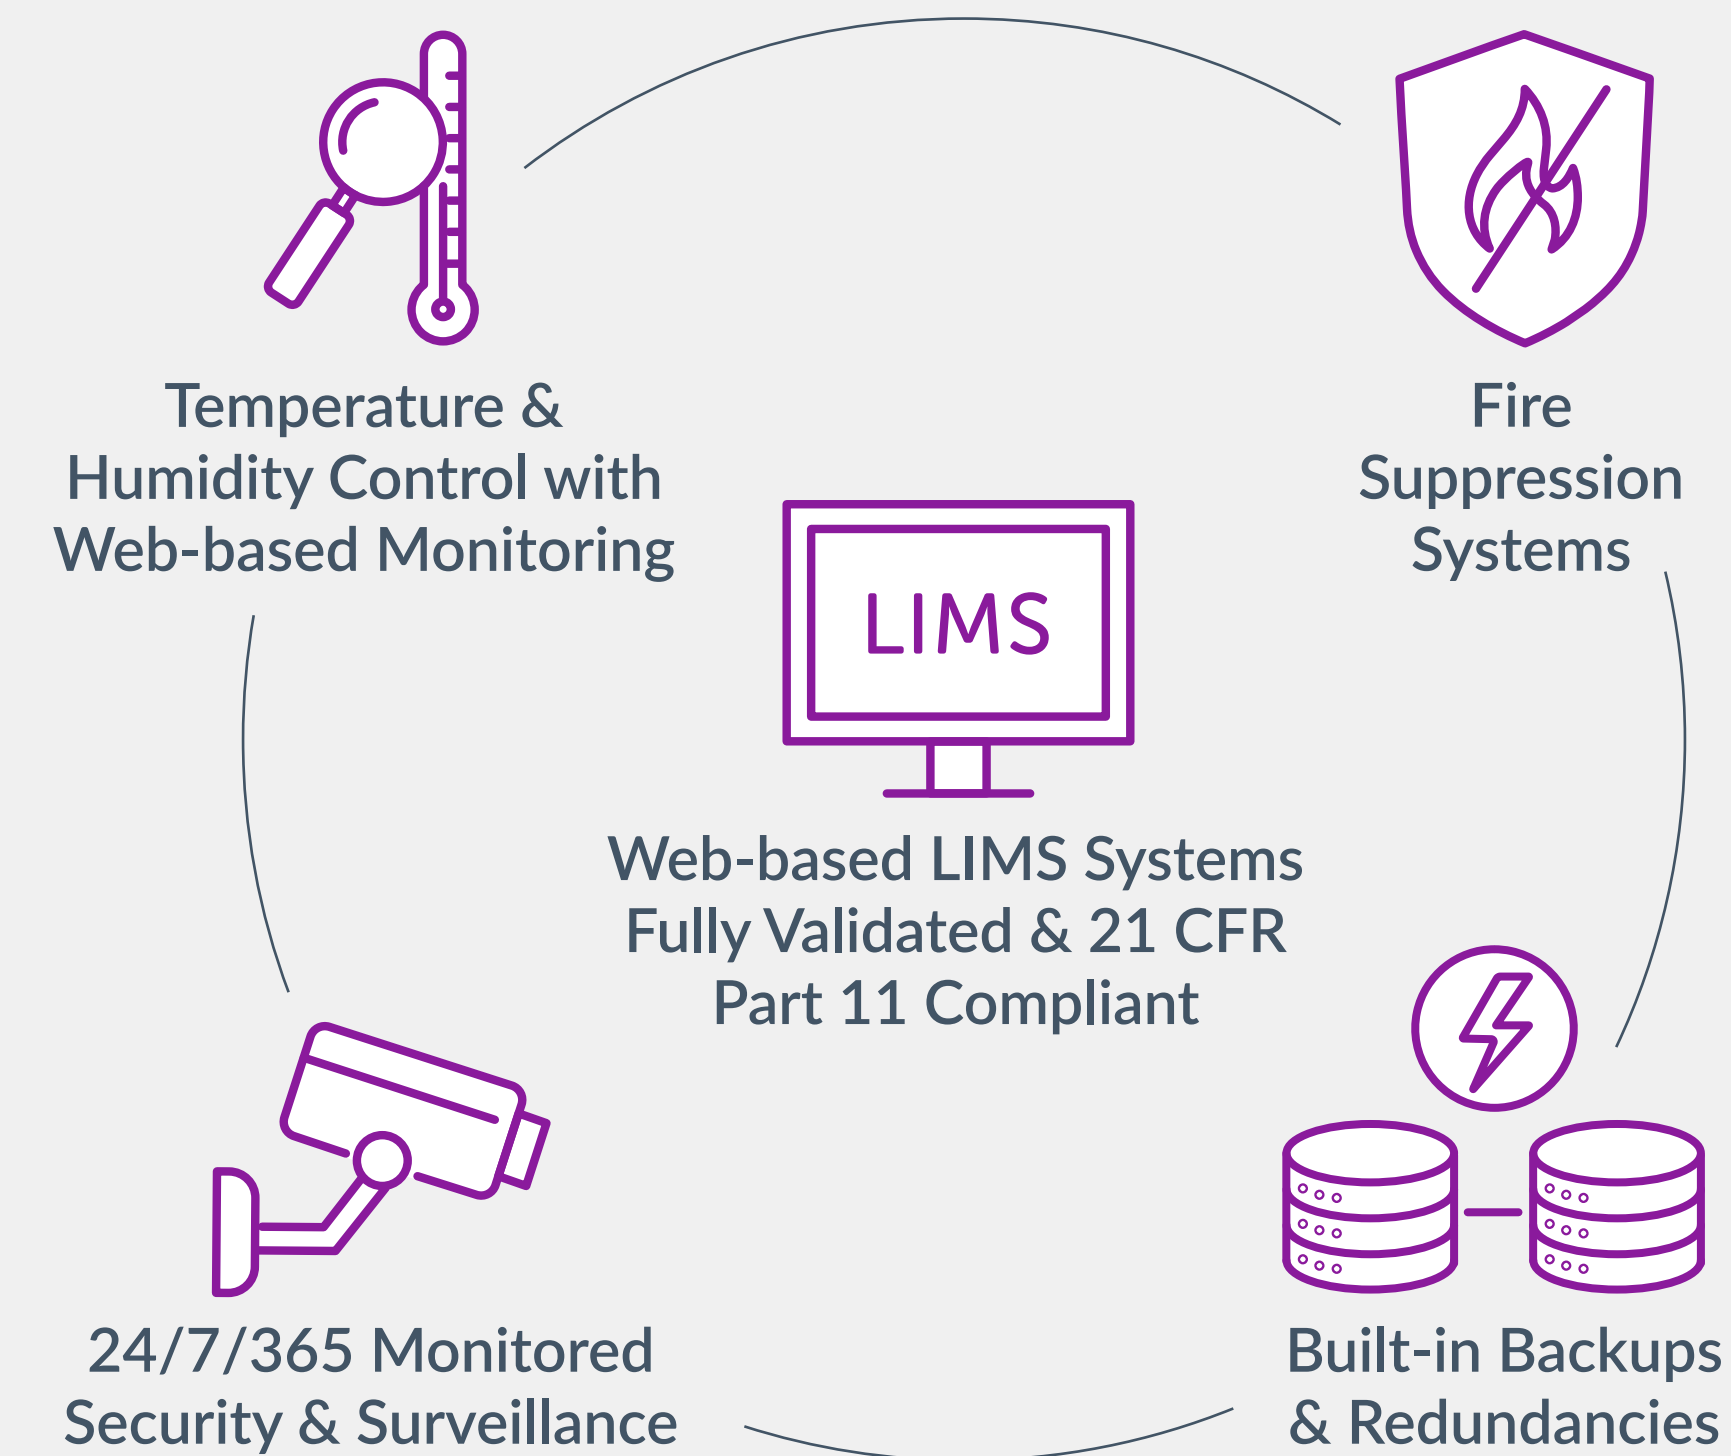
Temperature & Humidity Control with Web-based Monitoring

Fire Suppression Systems

LIMS

Web-based LIMS Systems Fully Validated & 21 CFR Part 11 Compliant

24/7/365 Monitored Security & Surveillance

Built-in Backups & Redundancies